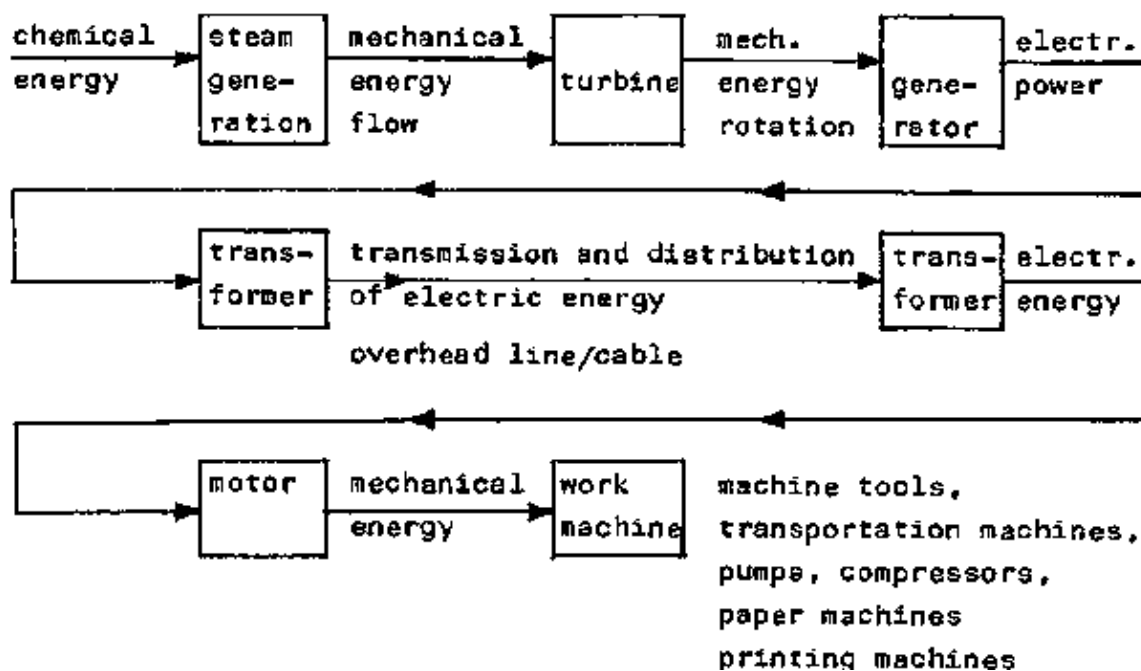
chemical energy

steam generation

mechanical energy flow

turbine

mech. energy rotation

generator

electr. power

transformer

transmission and distribution of electric energy

overhead line/cable

transformer

electr. energy

motor

mechanical energy

work machine

machine tools, transportation machines, pumps, compressors, paper machines printing machines